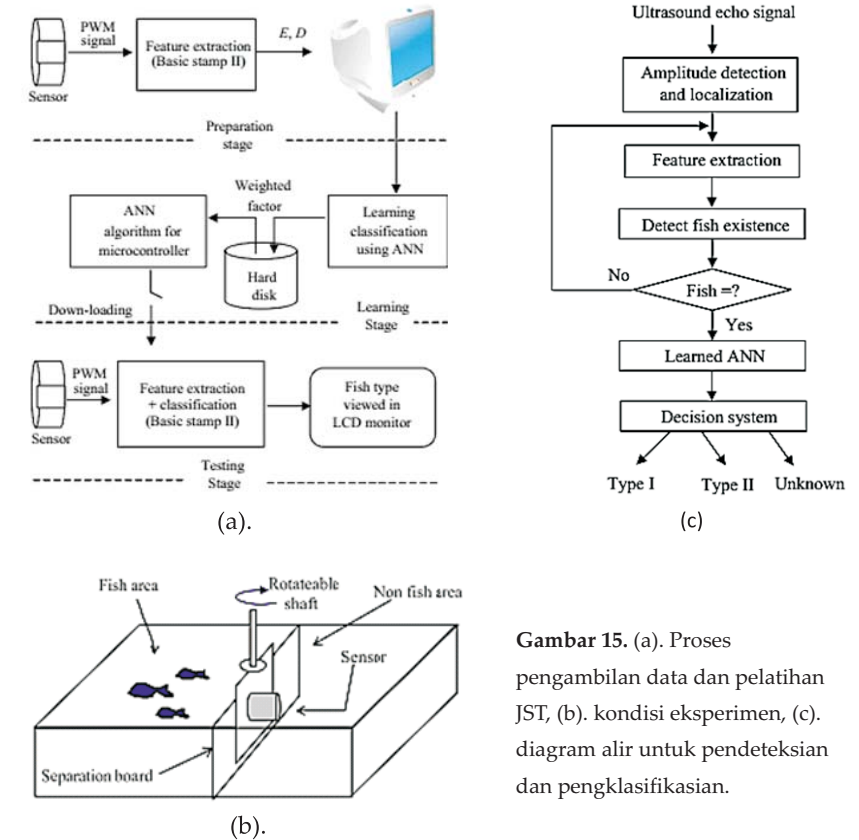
PWM signal

Feature extraction (Basic stamp II)

E, D

Sensor

Preparation stage

Weighted factor

ANN algorithm for microcontroller

Learning classification using ANN

Hard disk

Down-loading

Learning Stage

PWM signal

Feature extraction + classification (Basic stamp II)

Fish type viewed in LCD monitor

Sensor

Testing Stage

(a).

Ultrasound echo signal

Amplitude detection and localization

Feature extraction

Detect fish existence

No

Fish =?

Yes

Learned ANN

Decision system

Type I

Type II

Unknown

(c)

Fish area

Rotateable shaft

Non fish area

Sensor

Separation board

(b).

**Gambar 15.** (a). Proses pengambilan data dan pelatihan JST, (b). kondisi eksperimen, (c). diagram alir untuk pendeteksian dan pengklasifikasian.